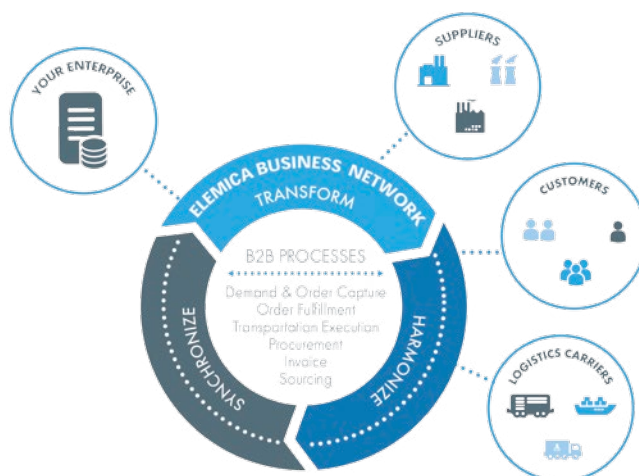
YOUR ENTERPRISE

SUPPLIERS

CUSTOMERS

LOGISTICS CARRIERS

ELEMICA BUSINESS NETWORK

TRANSFORM

HARMONIZE

SYNCHRONIZE

B2B PROCESSES

Demand & Order Capture
Order Fulfillment
Transportation Execution
Procurement
Invoice
Sourcing